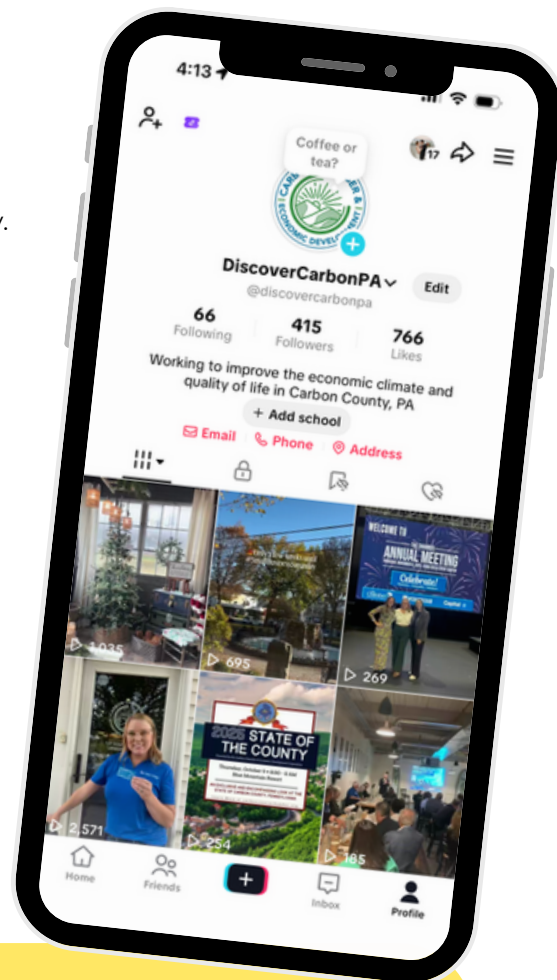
4:13

Coffee or tea?

17

DiscoverCarbonPA

Edit

@discovercarbonpa

66
Following

415
Followers

766
Likes

Working to improve the economic climate and quality of life in Carbon County, PA

+ Add school

Email
Phone
Address

1,035

695

WELCOME TO
ANNUAL MEETING
Celebrate!

269

2,571

2025 STATE OF THE COUNTY

254

185

Home
Friends
+
Inbox
Profile